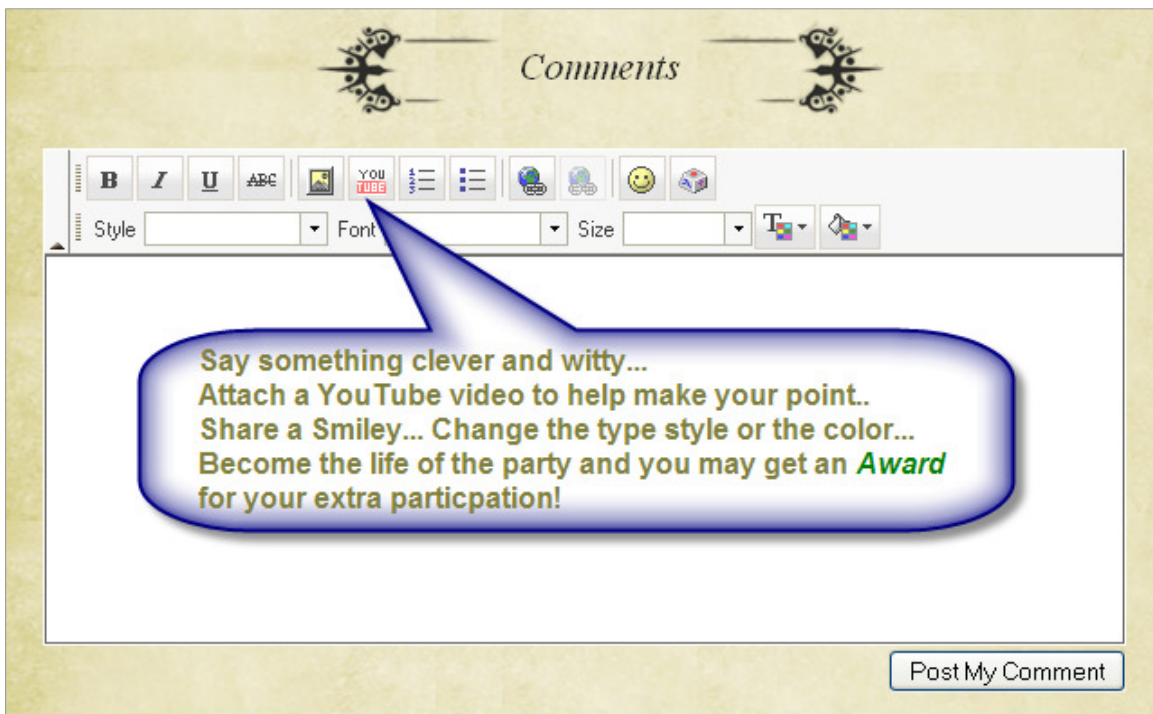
Comments

B I U ABC YOU TUBE

Style Font Size

Say something clever and witty...
Attach a YouTube video to help make your point..
Share a Smiley... Change the type style or the color...
Become the life of the party and you may get an Award for your extra particpation!

Post My Comment